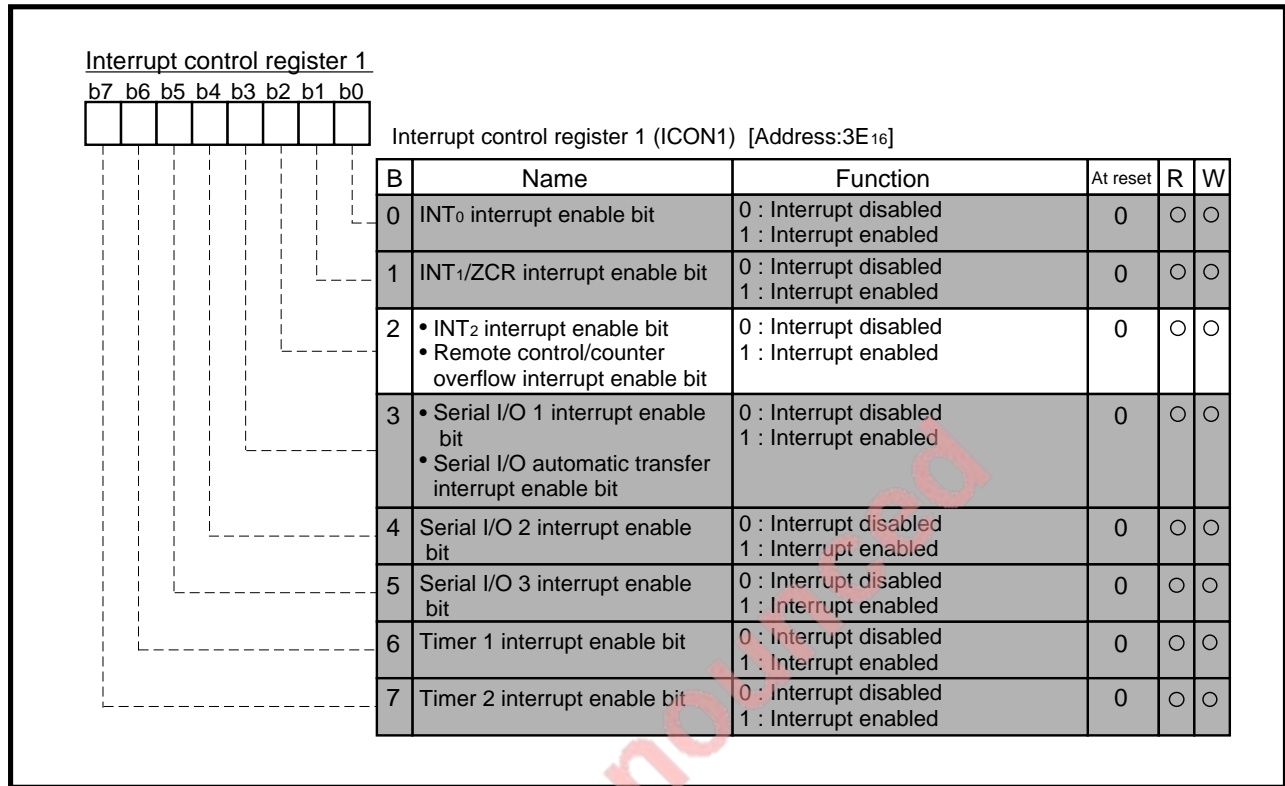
Interrupt control register 1
b7 b6 b5 b4 b3 b2 b1 b0

Interrupt control register 1 (ICON1) [Address:3E$_{16}$]

| B | Name | Function | At reset | R | W |
|---|---|---|---|---|---|
| 0 | INT$_0$ interrupt enable bit | 0 : Interrupt disabled 1 : Interrupt enabled | 0 | ○ | ○ |
| 1 | INT$_1$/ZCR interrupt enable bit | 0 : Interrupt disabled 1 : Interrupt enabled | 0 | ○ | ○ |
| 2 | • INT$_2$ interrupt enable bit • Remote control/counter overflow interrupt enable bit | 0 : Interrupt disabled 1 : Interrupt enabled | 0 | ○ | ○ |
| 3 | • Serial I/O 1 interrupt enable bit • Serial I/O automatic transfer interrupt enable bit | 0 : Interrupt disabled 1 : Interrupt enabled | 0 | ○ | ○ |
| 4 | Serial I/O 2 interrupt enable bit | 0 : Interrupt disabled 1 : Interrupt enabled | 0 | ○ | ○ |
| 5 | Serial I/O 3 interrupt enable bit | 0 : Interrupt disabled 1 : Interrupt enabled | 0 | ○ | ○ |
| 6 | Timer 1 interrupt enable bit | 0 : Interrupt disabled 1 : Interrupt enabled | 0 | ○ | ○ |
| 7 | Timer 2 interrupt enable bit | 0 : Interrupt disabled 1 : Interrupt enabled | 0 | ○ | ○ |

nounced